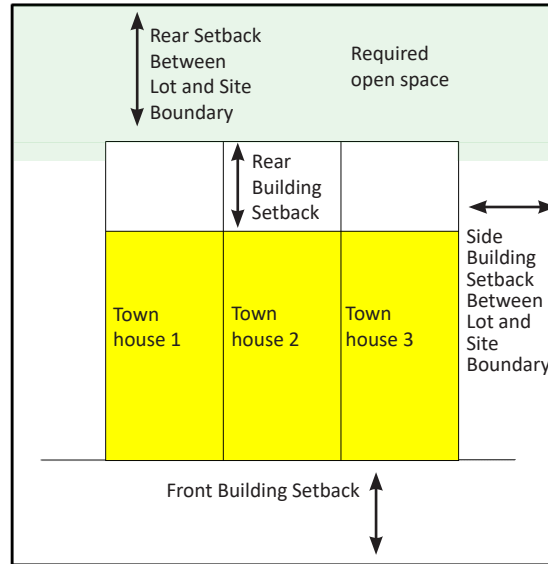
Rear Setback Between Lot and Site Boundary

Required open space

Rear Building Setback

Side Building Setback Between Lot and Site Boundary

Town house 1

Town house 2

Town house 3

Front Building Setback